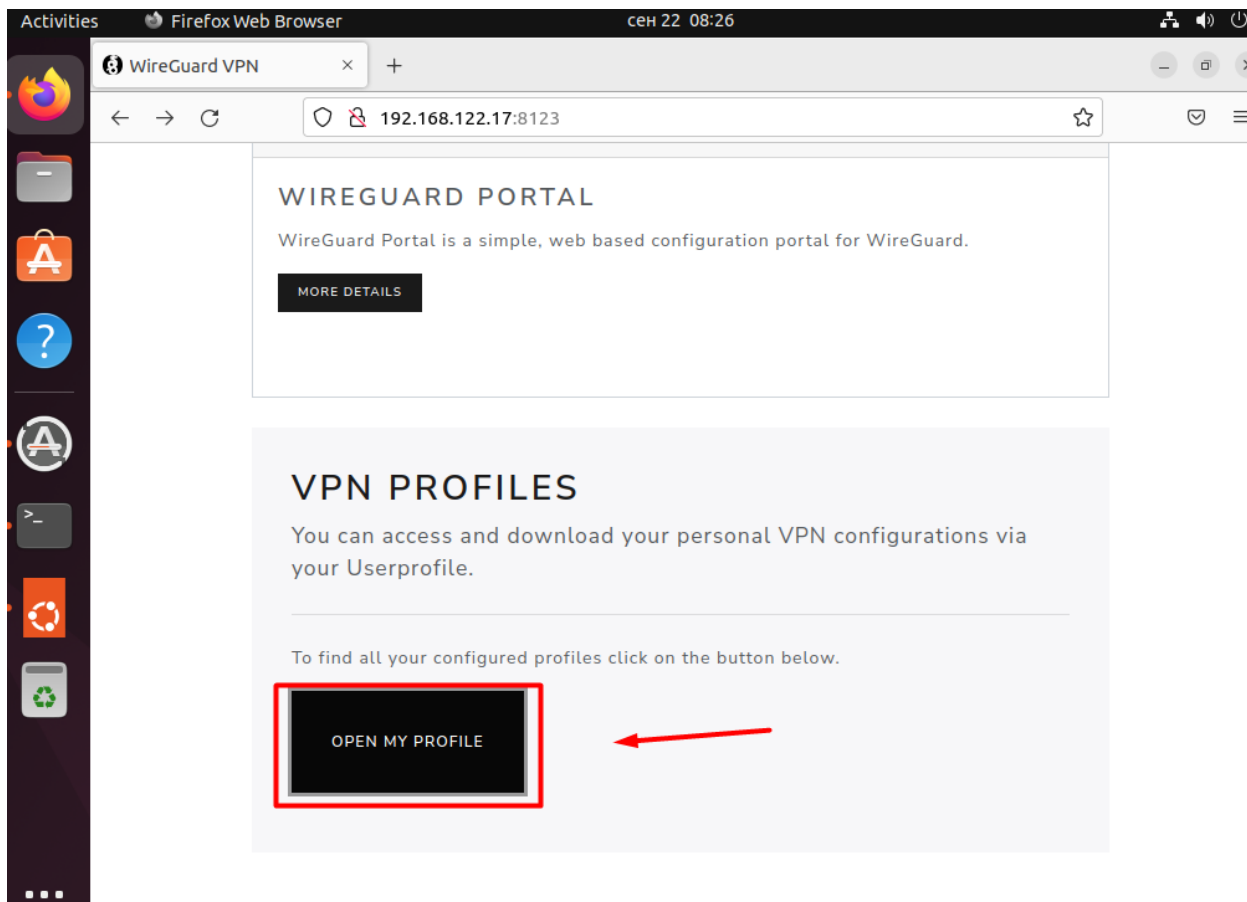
Activities Firefox Web Browser сен 22 08:26

WireGuard VPN ×

192.168.122.17:8123

WIREGUARD PORTAL

WireGuard Portal is a simple, web based configuration portal for WireGuard.

MORE DETAILS

VPN PROFILES

You can access and download your personal VPN configurations via your Userprofile.

To find all your configured profiles click on the button below.

OPEN MY PROFILE